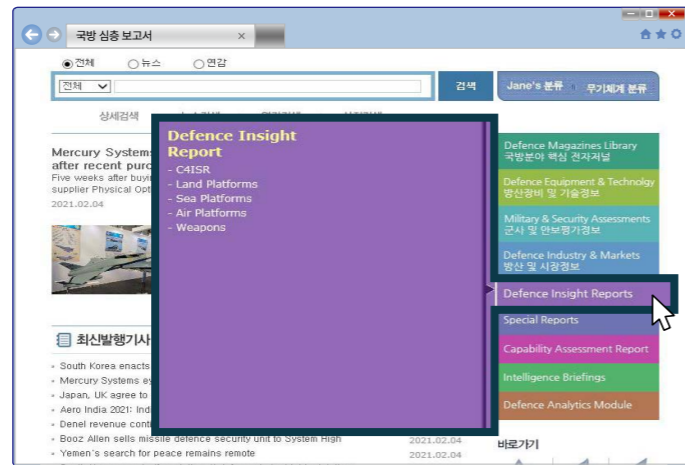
국방 심층 보고서 ×

◉전체 ○뉴스 ○연감

전체 검색

Jane's 분류 무기체계 분류

상세검색

Mercury Systems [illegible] after recent purc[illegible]

Five weeks after buyi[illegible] supplier Physical Opt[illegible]

2021.02.04

Defence Insight Report

- C4ISR
- Land Platforms
- Sea Platforms
- Air Platforms
- Weapons

Defence Magazines Library
국방분야 핵심 전자저널

Defence Equipment & Technology
방산장비 및 기술정보

Military & Security Assessments
군사 및 안보평가정보

Defence Industry & Markets
방산 및 시장정보

Defence Insight Reports

Special Reports

Capability Assessment Report

Intelligence Briefings

Defence Analytics Module

최신발행기사

- South Korea enacts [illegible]
- Mercury Systems ey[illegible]
- Japan, UK agree to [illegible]
- Aero India 2021: Ind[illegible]
- Denel revenue conti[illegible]
- Booz Allen sells missile defence security unit to System High 2021.02.04
- Yemen's search for peace remains remote 2021.02.04

바로가기